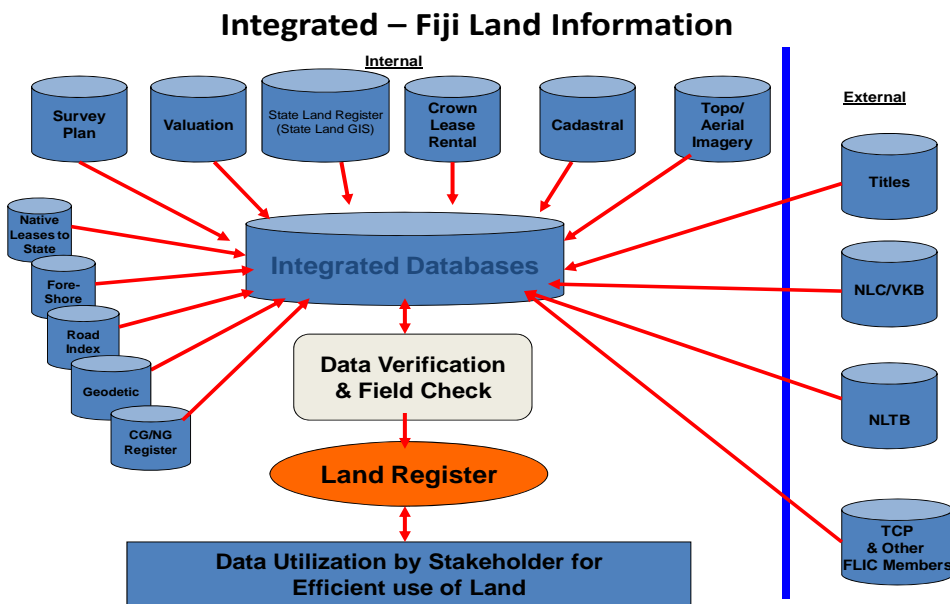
Integrated – Fiji Land Information

Internal

Survey Plan

Valuation

State Land Register (State Land GIS)

Crown Lease Rental

Cadastral

Topo/ Aerial Imagery

External

Native Leases to State

Fore-Shore

Road Index

Geodetic

CG/NG Register

Integrated Databases

Titles

NLC/VKB

NLTB

TCP & Other FLIC Members

Data Verification & Field Check

Land Register

Data Utilization by Stakeholder for Efficient use of Land